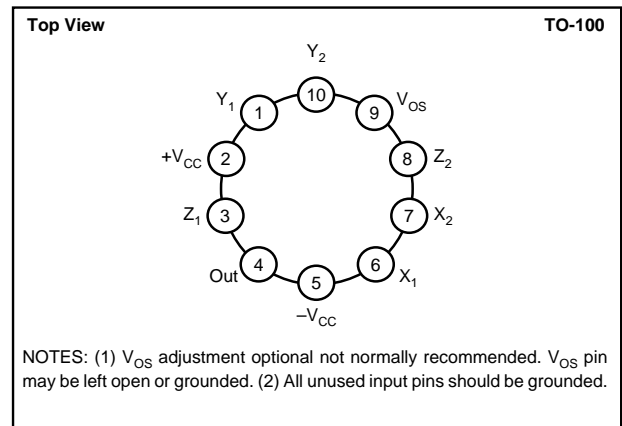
Top View

TO-100

$Y_2$

10

$Y_1$

1

9

$V_{OS}$

$+V_{CC}$

2

8

$Z_2$

$Z_1$

3

7

$X_2$

Out

4

6

$X_1$

5

$-V_{CC}$

NOTES: (1) $V_{OS}$ adjustment optional not normally recommended. $V_{OS}$ pin may be left open or grounded. (2) All unused input pins should be grounded.